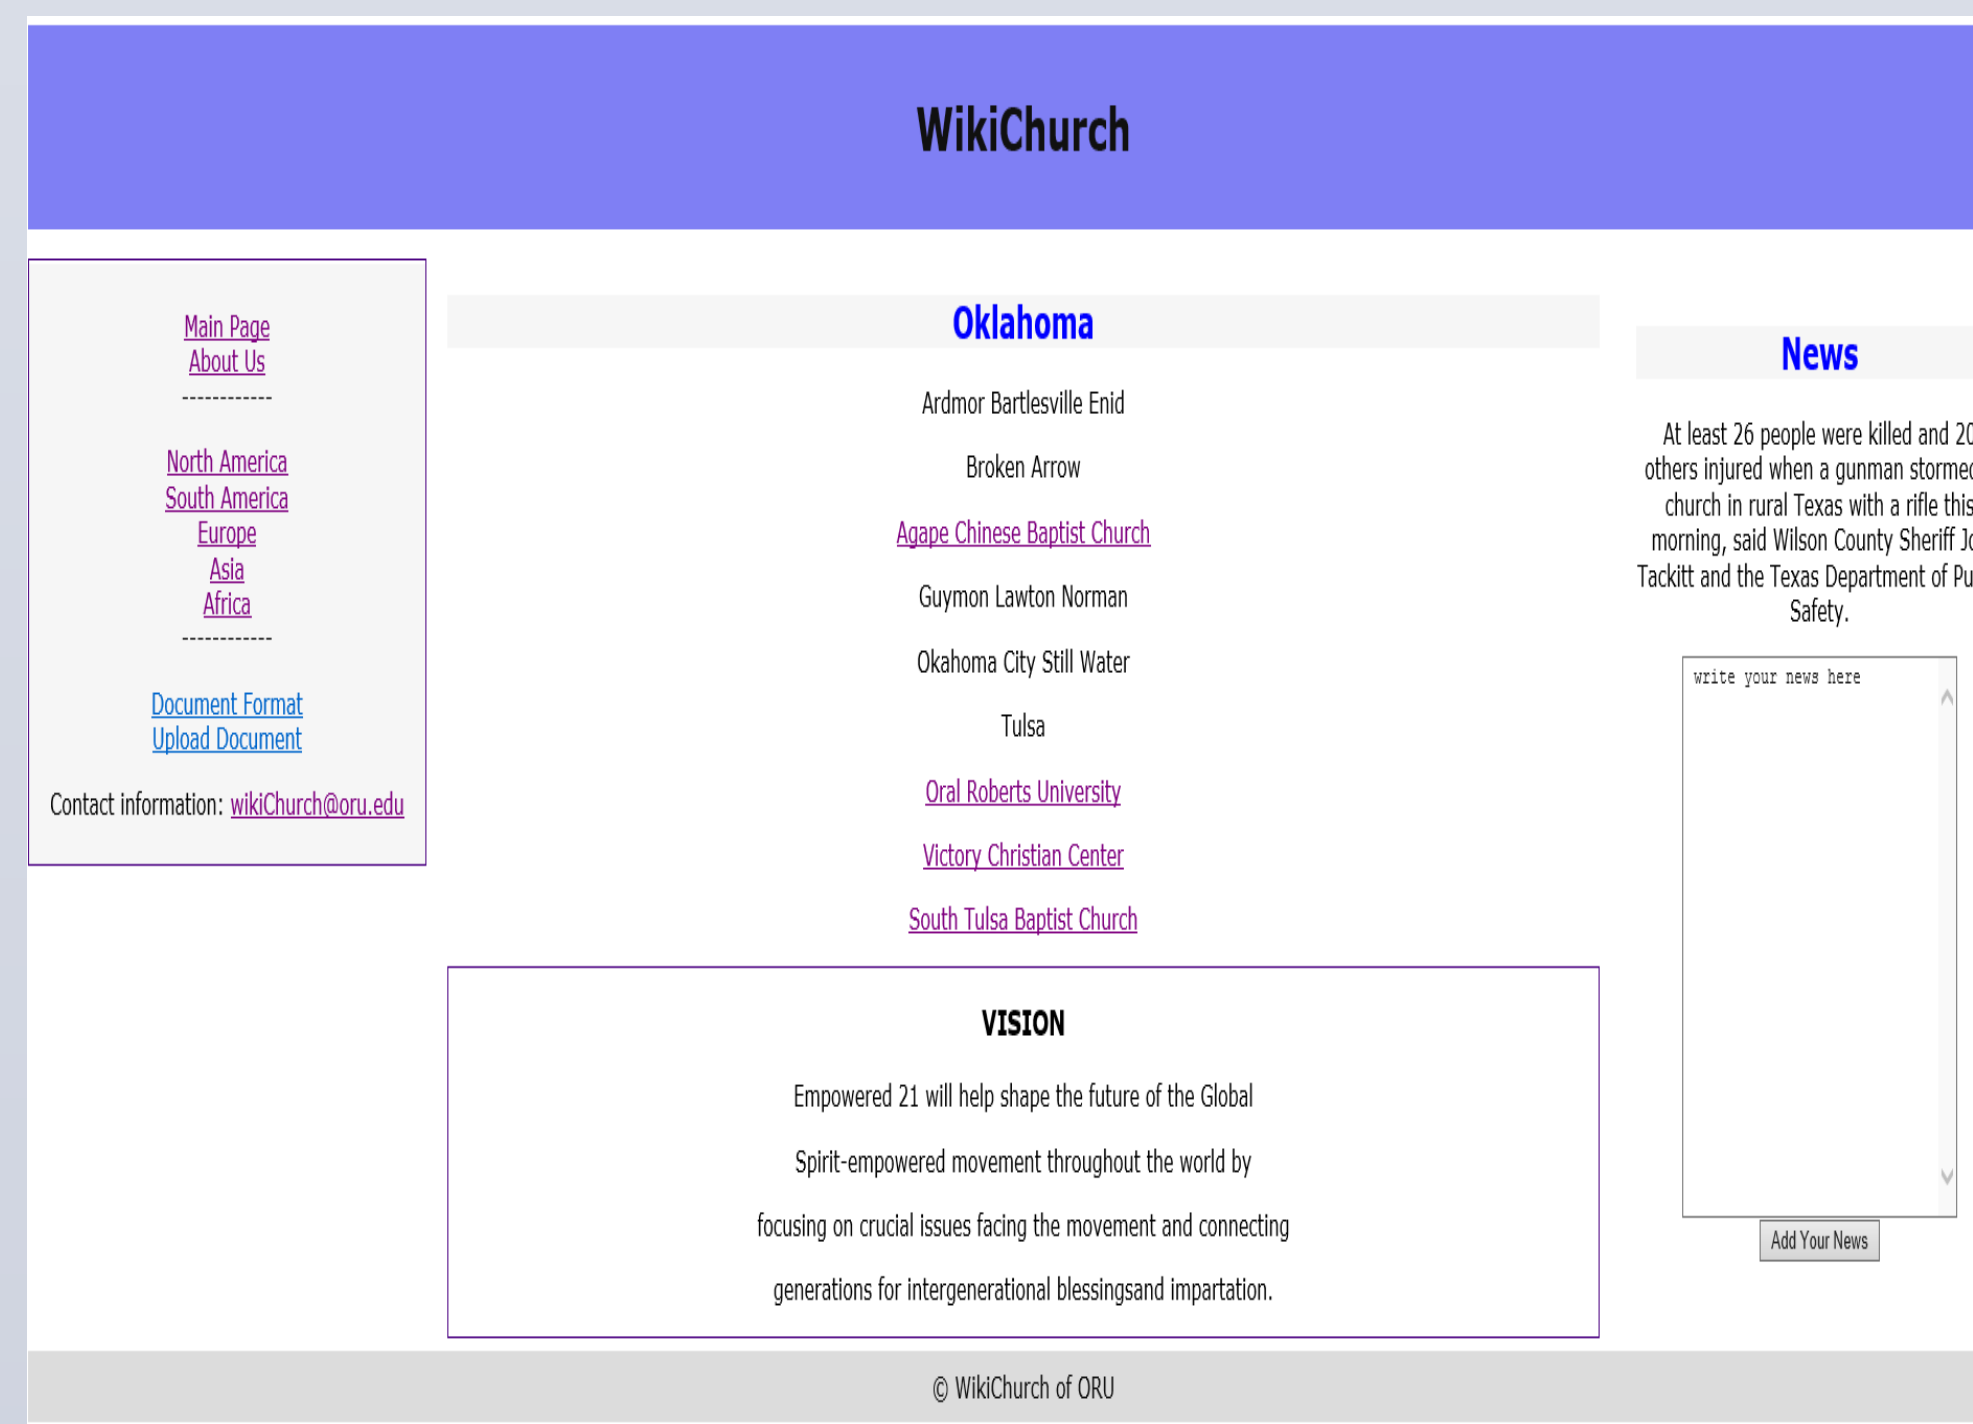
WikiChurch

Main Page
About Us
------------

North America
South America
Europe
Asia
Africa
------------

Document Format
Upload Document

Contact information: wikiChurch@oru.edu

Oklahoma

Ardmor Bartlesville Enid

Broken Arrow

Agape Chinese Baptist Church

Guymon Lawton Norman

Okahoma City Still Water

Tulsa

Oral Roberts University

Victory Christian Center

South Tulsa Baptist Church

VISION

Empowered 21 will help shape the future of the Global

Spirit-empowered movement throughout the world by

focusing on crucial issues facing the movement and connecting

generations for intergenerational blessingsand impartation.

News

At least 26 people were killed and 2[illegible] others injured when a gunman storme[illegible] church in rural Texas with a rifle thi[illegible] morning, said Wilson County Sheriff J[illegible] Tackitt and the Texas Department of Pu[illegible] Safety.

write your news here

Add Your News

© WikiChurch of ORU